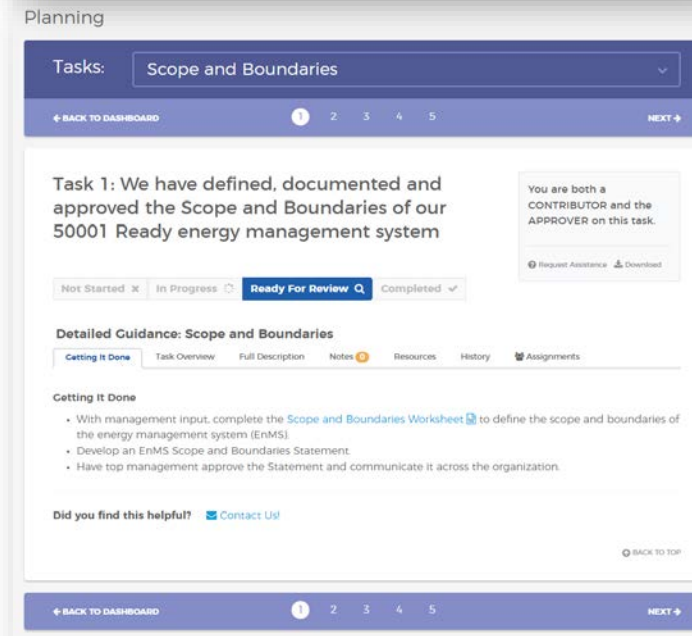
Planning

Tasks: Scope and Boundaries

← BACK TO DASHBOARD 1 2 3 4 5 NEXT →

Task 1: We have defined, documented and approved the Scope and Boundaries of our 50001 Ready energy management system

You are both a CONTRIBUTOR and the APPROVER on this task.

Request Assistance Download

Not Started ✕ In Progress Ready For Review Completed ✓

Detailed Guidance: Scope and Boundaries

Getting It Done Task Overview Full Description Notes 0 Resources History Assignments

Getting It Done

- With management input, complete the Scope and Boundaries Worksheet to define the scope and boundaries of the energy management system (EnMS).
- Develop an EnMS Scope and Boundaries Statement.
- Have top management approve the Statement and communicate it across the organization.

Did you find this helpful? Contact Us!

BACK TO TOP

← BACK TO DASHBOARD 1 2 3 4 5 NEXT →